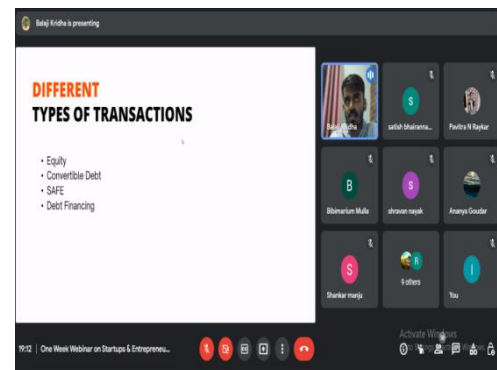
Balaji Kridha is presenting

DIFFERENT
TYPES OF TRANSACTIONS

• Equity
• Convertible Debt
• SAFE
• Debt Financing

Balaji Kridha

satish bhairanna...

Pavitra N Raykar

B
Bibimarium Mulla

S
shravan nayak

Ananya Goudar

S
Shankar manju

R
9 others

I
You

Activate Windows
Go to Settings to activate Windows.

19:12 | One Week Webinar on Startups & Entrepreneu...